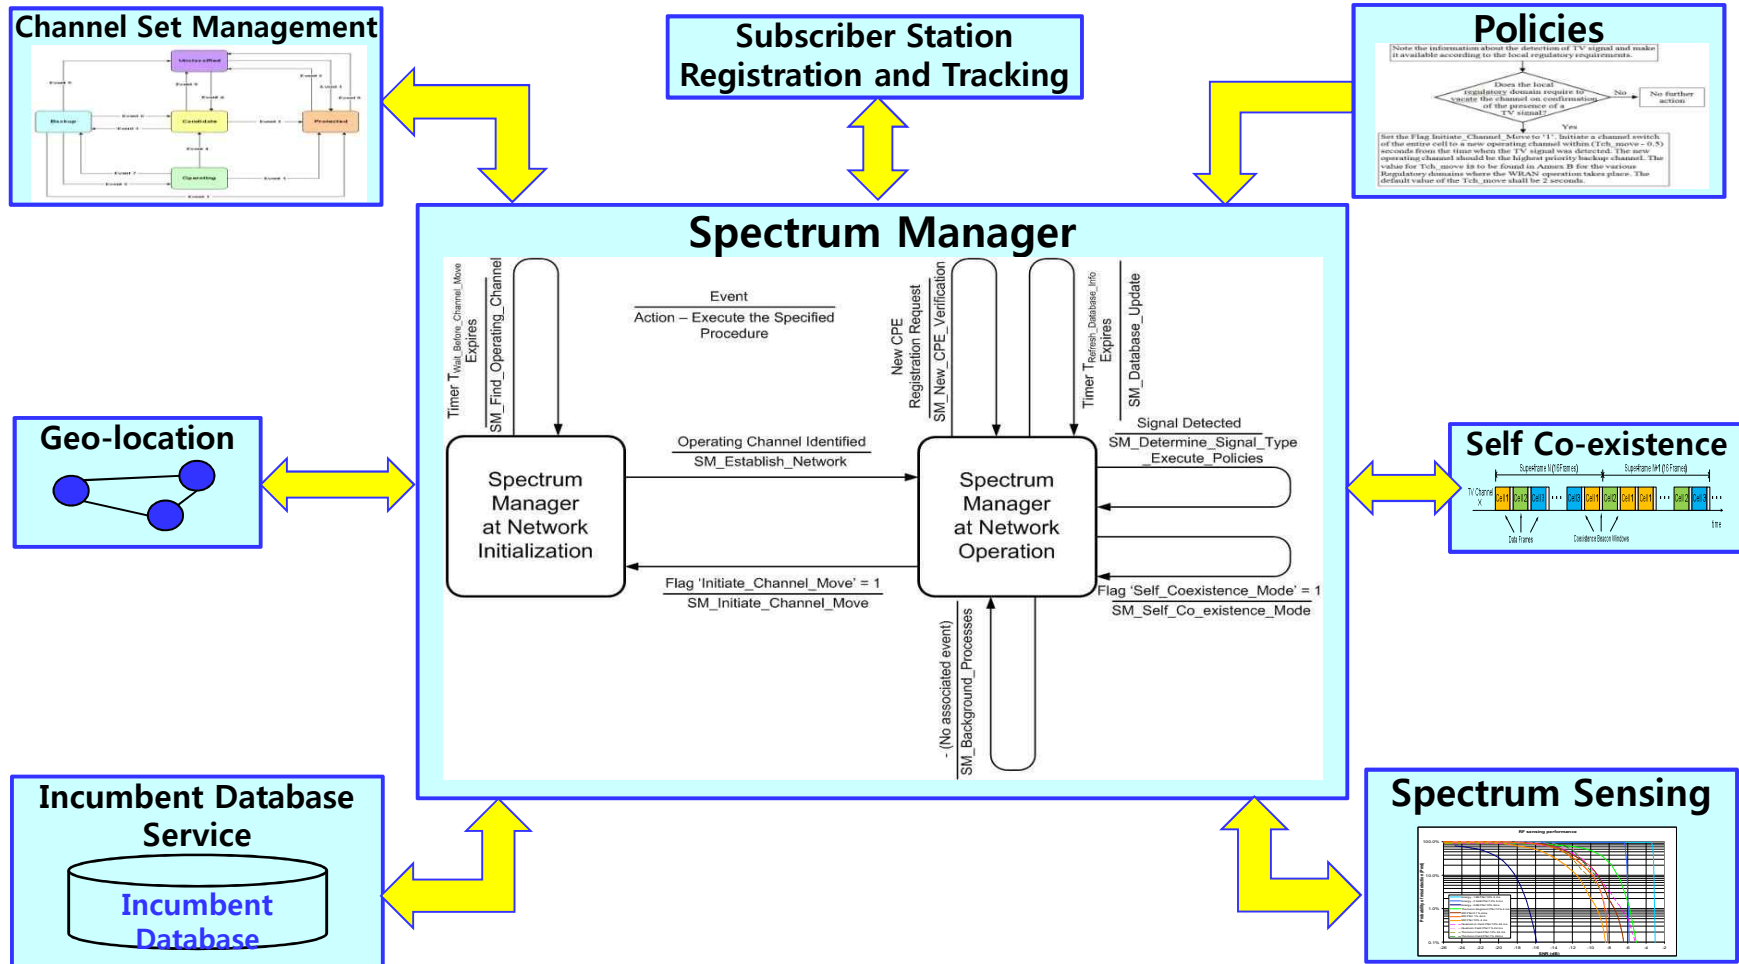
Channel Set Management

Unclassified

Event 5

Event 6

Event 8

Event 2

Event 3

Event 9

Backup

Event 6

Event 1

Candidate

Event 4

Protected

Event 4

Event 7

Operating

Event 5

Event 3

Event 1

Subscriber Station Registration and Tracking

Policies

Note the information about the detection of TV signal and make it available according to the local regulatory requirements.

Does the local regulatory domain require to vacate the channel on confirmation of the presence of a TV signal?

No

No further action

Yes

Set the Flag Initiate_Channel_Move to '1'. Initiate a channel switch of the entire cell to a new operating channel within (Tch_move - 0.5) seconds from the time when the TV signal was detected. The new operating channel should be the highest priority backup channel. The value for Tch_move is to be found in Annex B for the various Regulatory domains where the WRAN operation takes place. The default value of the Tch_move shall be 2 seconds.

Spectrum Manager

Timer $T_{Wait\_Before\_Channel\_Move}$ Expires

SM_Find_Operating_Channel

Event

Action – Execute the Specified Procedure

New CPE Registration Request

SM_New_CPE_Verification

Timer $T_{Refresh\_Database\_Info}$ Expires

SM_Database_Update

Operating Channel Identified

SM_Establish_Network

Spectrum Manager at Network Initialization

Spectrum Manager at Network Operation

Signal Detected

SM_Determine_Signal_Type

Execute_Policies

Flag 'Initiate_Channel_Move' = 1

SM_Initiate_Channel_Move

Flag 'Self_Coexistence_Mode' = 1

SM_Self_Co_existence_Mode

- (No associated event)

SM_Background_Processes

Geo-location

Self Co-existence

Superframe N (16 Frames)

Superframe N+1 (16 Frames)

TV Channel X

Cell 1 Cell 2 Cell 3 ... Cell 3 Cell 1 Cell 2 Cell 1 Cell 1 ... Cell 2 Cell 3 ...

time

Data Frames

Coexistence Beacon Windows

Incumbent Database Service

Incumbent Database

Spectrum Sensing

RF sensing performance

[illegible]